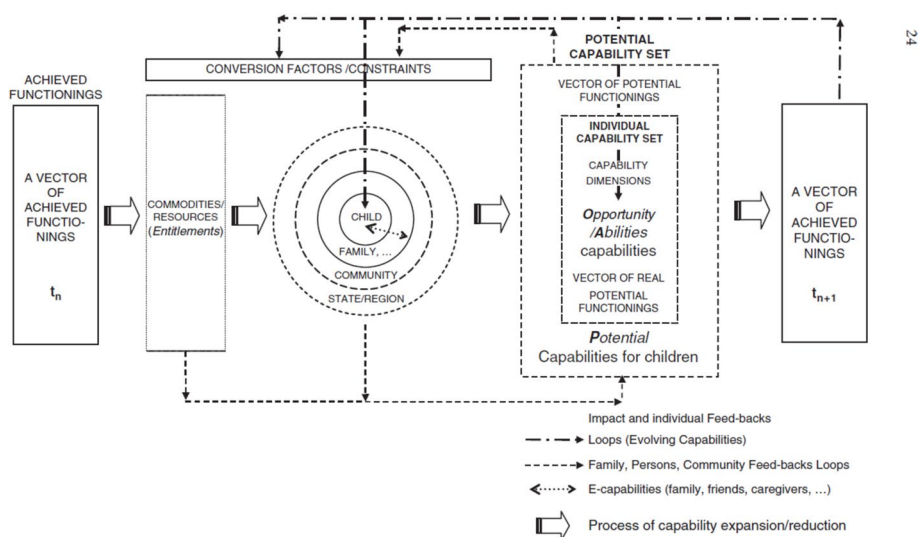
24

ACHIEVED FUNCTIONINGS

A VECTOR OF ACHIEVED FUNCTIO-NINGS

$t_n$

CONVERSION FACTORS /CONSTRAINTS

COMMODITIES/ RESOURCES (*Entitlements*)

CHILD

FAMILY, ...

COMMUNITY

STATE/REGION

POTENTIAL CAPABILITY SET

VECTOR OF POTENTIAL FUNCTIONINGS

INDIVIDUAL CAPABILITY SET

CAPABILITY DIMENSIONS

*Opportunity* */Abilities* capabilities

VECTOR OF REAL POTENTIAL FUNCTIONINGS

*Potential* Capabilities for children

A VECTOR OF ACHIEVED FUNCTIO-NINGS

$t_{n+1}$

Impact and individual Feed-backs

Loops (Evolving Capabilities)

Family, Persons, Community Feed-backs Loops

E-capabilities (family, friends, caregivers, ...)

Process of capability expansion/reduction